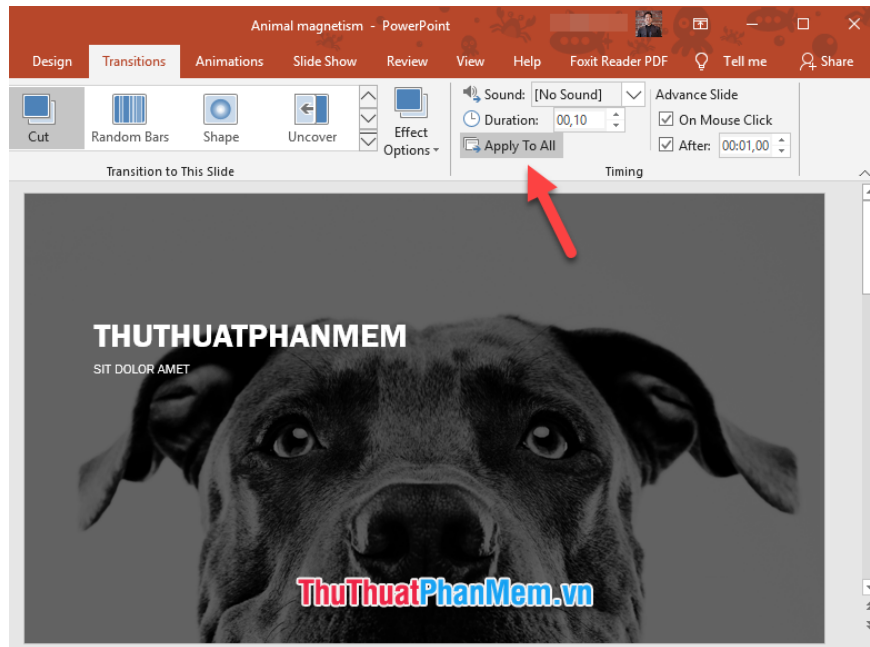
Animal magnetism - PowerPoint

Design Transitions Animations Slide Show Review View Help Foxit Reader PDF Tell me Share

Cut Random Bars Shape Uncover Effect Options

Transition to This Slide

Sound: [No Sound]
Duration: 00,10
Apply To All

Advance Slide
On Mouse Click
After: 00:01,00

Timing

THUTHUATPHANMEM
SIT DOLOR AMET

ThuThuatPhanMem.vn